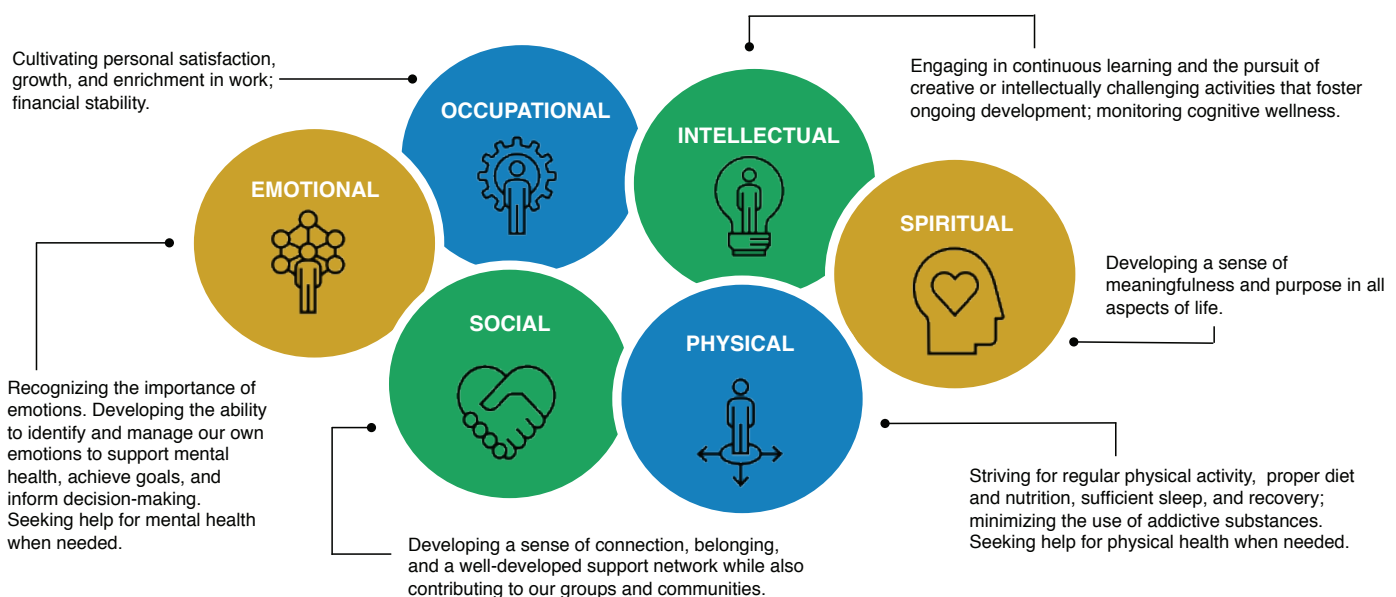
Cultivating personal satisfaction, growth, and enrichment in work; financial stability.

OCCUPATIONAL

Engaging in continuous learning and the pursuit of creative or intellectually challenging activities that foster ongoing development; monitoring cognitive wellness.

INTELLECTUAL

EMOTIONAL

SPIRITUAL

Developing a sense of meaningfulness and purpose in all aspects of life.

SOCIAL

PHYSICAL

Recognizing the importance of emotions. Developing the ability to identify and manage our own emotions to support mental health, achieve goals, and inform decision-making. Seeking help for mental health when needed.

Striving for regular physical activity, proper diet and nutrition, sufficient sleep, and recovery; minimizing the use of addictive substances. Seeking help for physical health when needed.

Developing a sense of connection, belonging, and a well-developed support network while also contributing to our groups and communities.